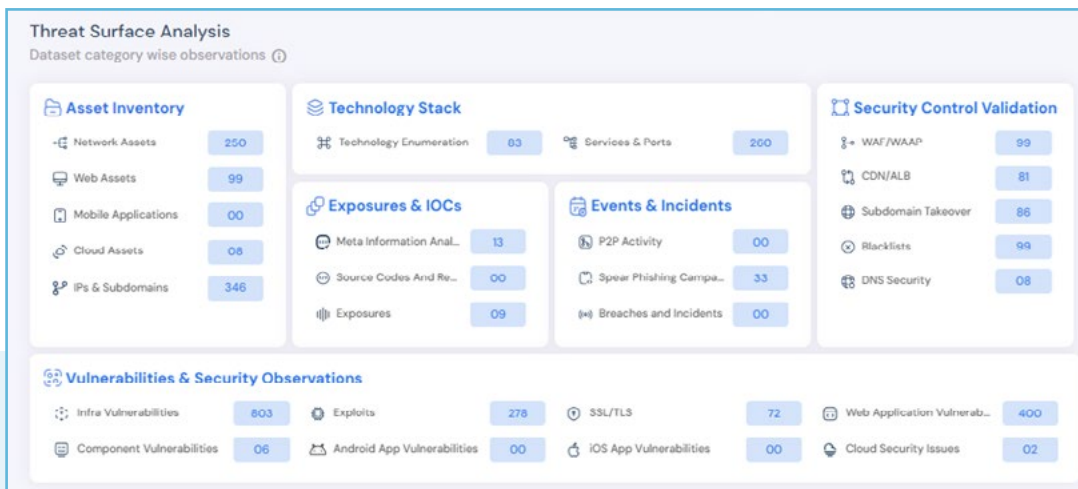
Threat Surface Analysis
Dataset category wise observations

Asset Inventory
Network Assets 250
Web Assets 99
Mobile Applications 00
Cloud Assets 08
IPs & Subdomains 346

Technology Stack
Technology Enumeration 83
Services & Ports 200

Exposures & IOCs
Meta Information Anal... 13
Source Codes And Re... 00
Exposures 09

Events & Incidents
P2P Activity 00
Spear Phishing Campa... 33
Breaches and Incidents 00

Security Control Validation
WAF/WAAP 99
CDN/ALB 81
Subdomain Takeover 86
Blacklists 99
DNS Security 08

Vulnerabilities & Security Observations
Infra Vulnerabilities 803
Exploits 278
SSL/TLS 72
Web Application Vulnerab... 400
Component Vulnerabilities 06
Android App Vulnerabilities 00
iOS App Vulnerabilities 00
Cloud Security Issues 02